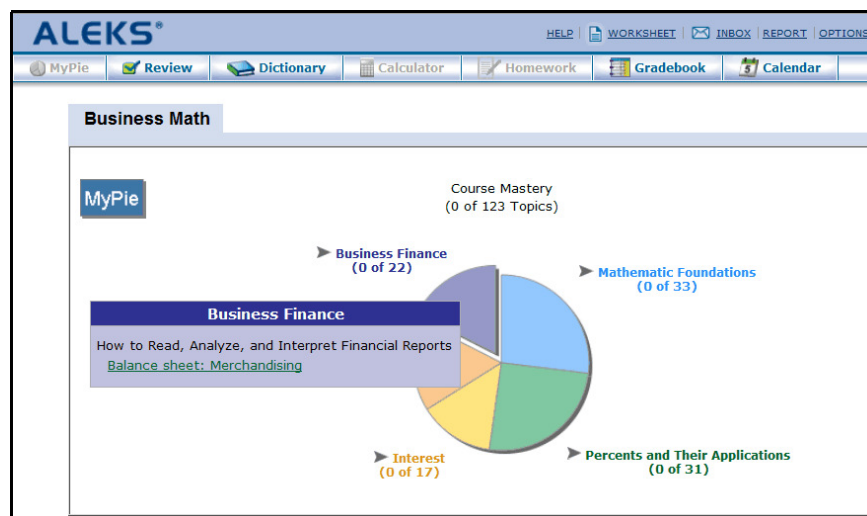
ALEKS®

HELP | WORKSHEET | INBOX | REPORT | OPTIONS

MyPie | Review | Dictionary | Calculator | Homework | Gradebook | Calendar

Business Math

MyPie

Course Mastery
(0 of 123 Topics)

Business Finance
(0 of 22)

Mathematic Foundations
(0 of 33)

Business Finance

How to Read, Analyze, and Interpret Financial Reports
Balance sheet: Merchandising

Interest
(0 of 17)

Percents and Their Applications
(0 of 31)